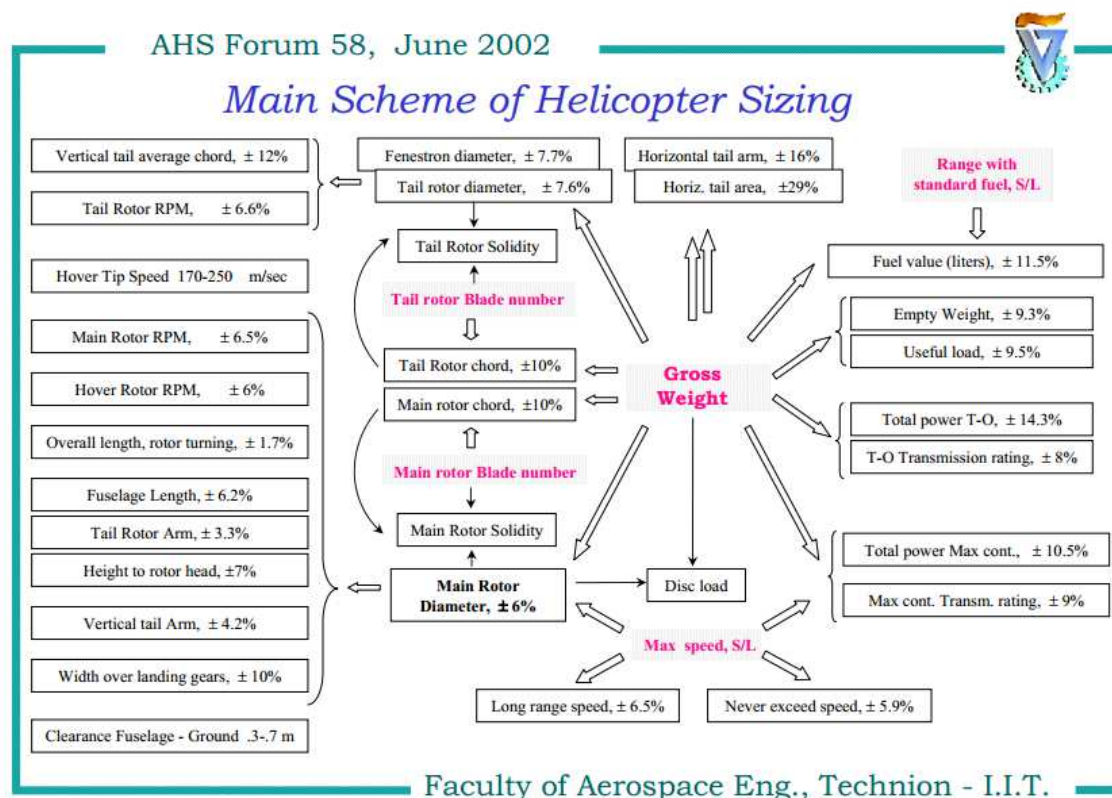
AHS Forum 58, June 2002

Main Scheme of Helicopter Sizing

Vertical tail average chord, ± 12%

Tail Rotor RPM, ± 6.6%

Hover Tip Speed 170-250 m/sec

Main Rotor RPM, ± 6.5%

Hover Rotor RPM, ± 6%

Overall length, rotor turning, ± 1.7%

Fuselage Length, ± 6.2%

Tail Rotor Arm, ± 3.3%

Height to rotor head, ±7%

Vertical tail Arm, ± 4.2%

Width over landing gears, ± 10%

Clearance Fuselage - Ground .3-.7 m

Fenestron diameter, ± 7.7%

Tail rotor diameter, ± 7.6%

Horizontal tail arm, ± 16%

Horiz. tail area, ±29%

Tail Rotor Solidity

Tail rotor Blade number

Tail Rotor chord, ±10%

Main rotor chord, ±10%

Main rotor Blade number

Main Rotor Solidity

Main Rotor Diameter, ± 6%

Disc load

Gross Weight

Max speed, S/L

Long range speed, ± 6.5%

Never exceed speed, ± 5.9%

Range with standard fuel, S/L

Fuel value (liters), ± 11.5%

Empty Weight, ± 9.3%

Useful load, ± 9.5%

Total power T-O, ± 14.3%

T-O Transmission rating, ± 8%

Total power Max cont., ± 10.5%

Max cont. Transm. rating, ± 9%

Faculty of Aerospace Eng., Technion - I.I.T.